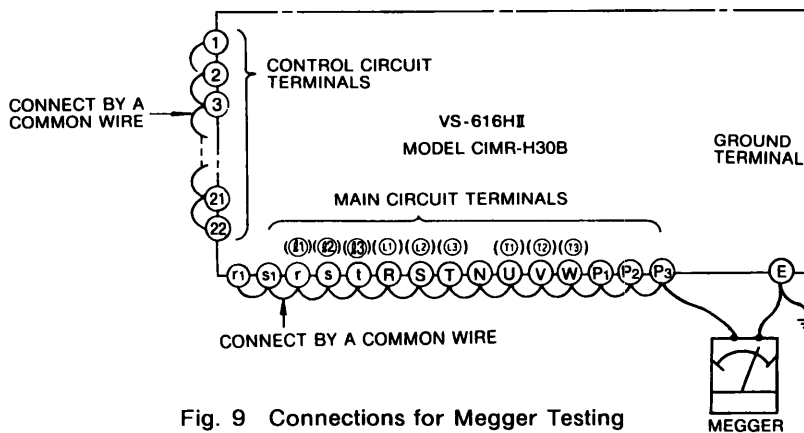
1
2
3
21
22

CONTROL CIRCUIT TERMINALS

CONNECT BY A COMMON WIRE

VS-616HII

MODEL CIMR-H30B

GROUND TERMINAL

MAIN CIRCUIT TERMINALS

(L1) (L2) (L3) (L1) (L2) (L3) (T1) (T2) (T3)

r1 s1 r s t R S T N U V W P1 P2 P3 E

CONNECT BY A COMMON WIRE

Fig. 9 Connections for Megger Testing

MEGGER